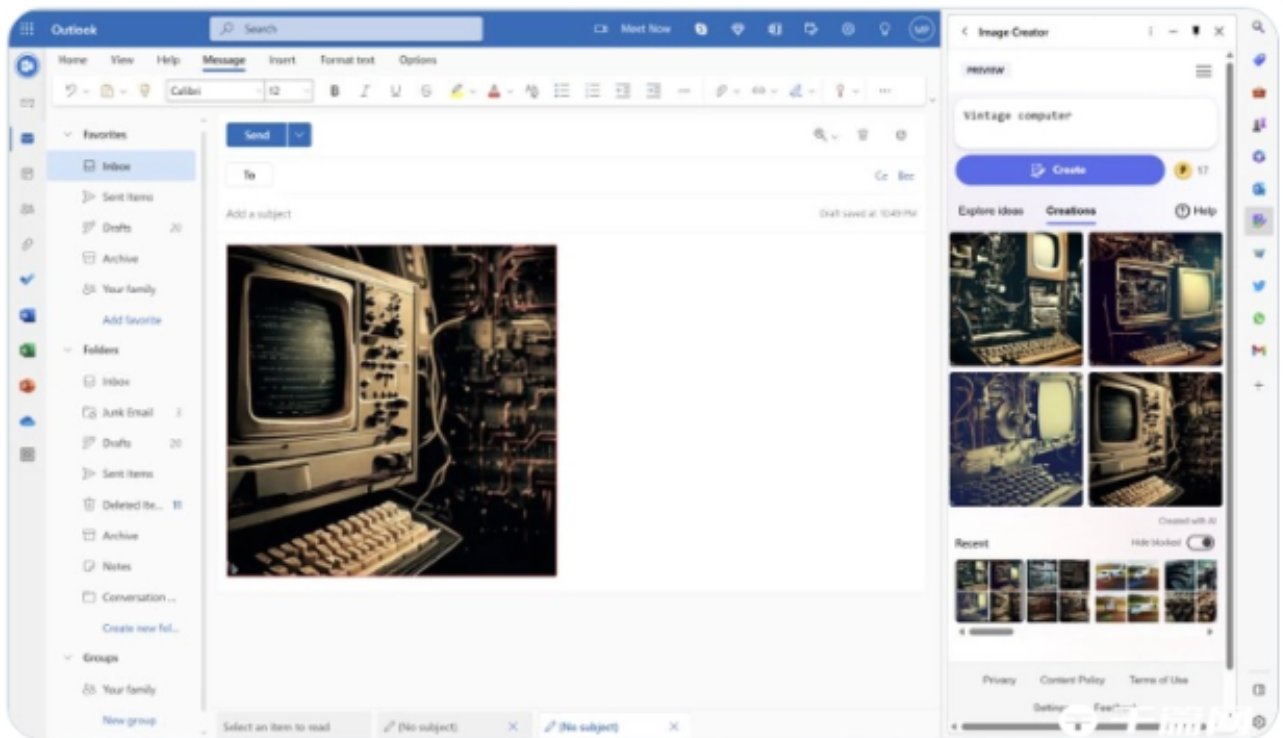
Outlook

Search

Meet Now

MP

Home View Help Message Insert Format text Options

Calibri 12

Favorites

Inbox

Sent Items

Drafts 20

Archive

Your family

Add favorite

Folders

Inbox

Junk Email 3

Drafts 20

Sent Items

Deleted Ite... 11

Archive

Notes

Conversation ...

Create new fol...

Groups

Your family

New group

Send

To

Cc Bcc

Add a subject

Draft saved at 10:49 PM

Select an item to read

(No subject)

(No subject)

Image Creator

PREVIEW

Vintage computer

Create

17

Explore ideas Creations

Help

Created with AI

Recent

Hide blocked

Privacy Content Policy Terms of Use

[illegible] Feedback